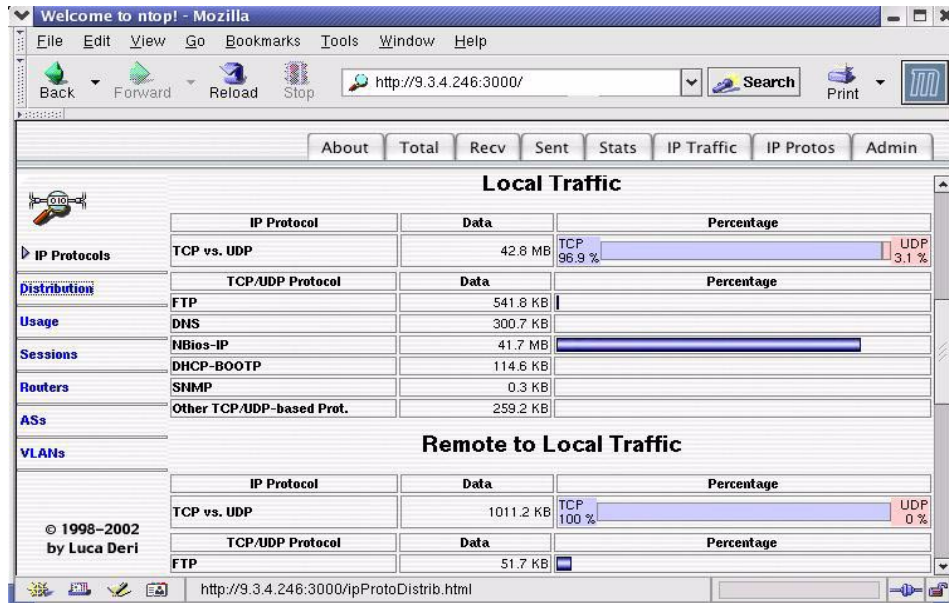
Welcome to ntop! - Mozilla

File Edit View Go Bookmarks Tools Window Help

Back Forward Reload Stop http://9.3.4.246:3000/ Search Print

About | Total | Recv | Sent | Stats | IP Traffic | IP Protos | Admin

IP Protocols

Distribution

Usage

Sessions

Routers

ASs

VLANs

© 1998–2002 by Luca Deri

Local Traffic

| IP Protocol | Data | Percentage |
|---|---|---|
| TCP vs. UDP | 42.8 MB | TCP 96.9 % UDP 3.1 % |

| TCP/UDP Protocol | Data | Percentage |
|---|---|---|
| FTP | 541.8 KB | |
| DNS | 300.7 KB | |
| NBios-IP | 41.7 MB | |
| DHCP-BOOTP | 114.6 KB | |
| SNMP | 0.3 KB | |
| Other TCP/UDP-based Prot. | 259.2 KB | |

Remote to Local Traffic

| IP Protocol | Data | Percentage |
|---|---|---|
| TCP vs. UDP | 1011.2 KB | TCP 100 % UDP 0 % |

| TCP/UDP Protocol | Data | Percentage |
|---|---|---|
| FTP | 51.7 KB | |

http://9.3.4.246:3000/ipProtoDistrib.html